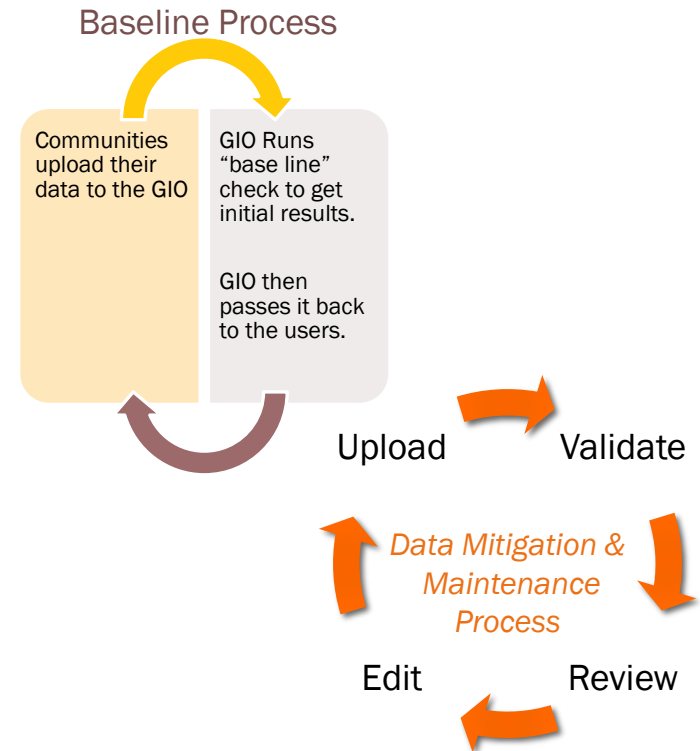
Baseline Process

Communities upload their data to the GIO

GIO Runs "base line" check to get initial results.

GIO then passes it back to the users.

Upload

Validate

Data Mitigation & Maintenance Process

Edit

Review